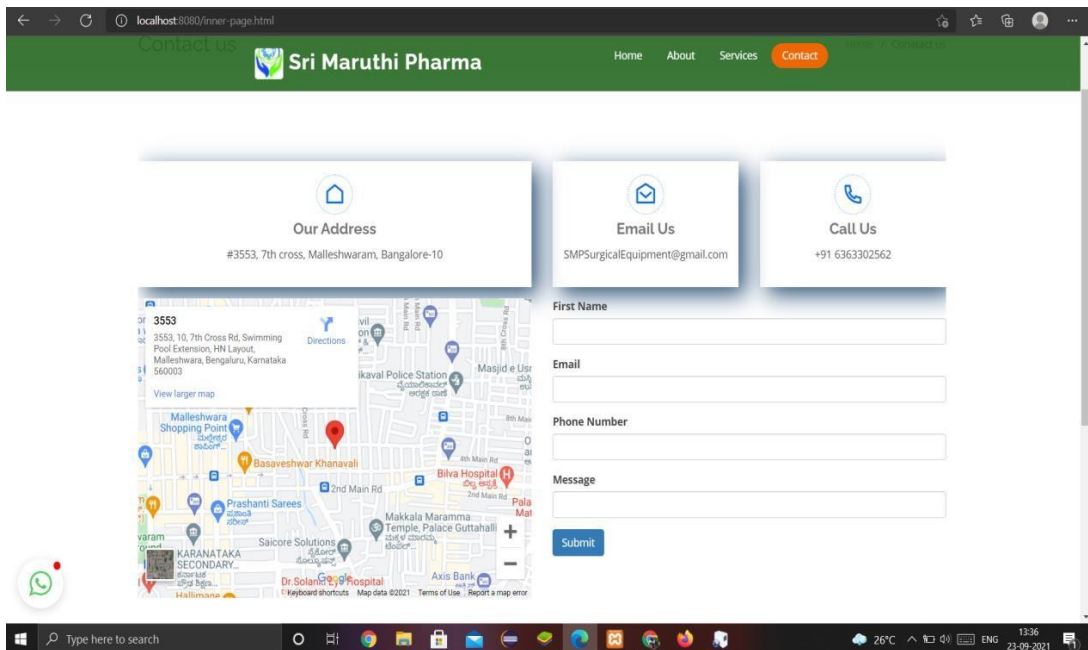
localhost:8080/inner-page.html

Contact us

Sri Maruthi Pharma

Home About Services Contact

Home / Contact us

Our Address

#3553, 7th cross, Malleshwaram, Bangalore-10

Email Us

SMPSurgicalEquipment@gmail.com

Call Us

+91 6363302562

3553

3553, 10, 7th Cross Rd, Swimming Pool Extension, HN Layout, Malleshwara, Bengaluru, Karnataka 560003

Directions

View larger map

Malleshwara Shopping Point

Basaveshwar Khanavali

Prashanti Sarees

2nd Main Rd

Saicore Solutions

KARANATAKA SECONDARY...

Dr.Solanki Eye Hospital

Axis Bank

Makkala Maramma Temple, Palace Guttahalli

Bilva Hospital

kaval Police Station

Masjid e Usr

Hallimane

Keyboard shortcuts Map data ©2021 Terms of Use Report a map error

First Name

Email

Phone Number

Message

Submit

Type here to search

26°C ENG 13:36 23-09-2021